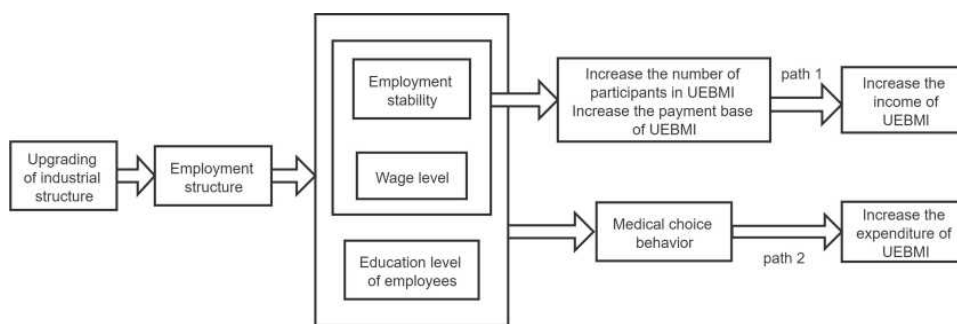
Upgrading of industrial structure

Employment structure

Employment stability

Wage level

Education level of employees

Increase the number of participants in UEBMI
Increase the payment base of UEBMI

path 1

Increase the income of UEBMI

Medical choice behavior

path 2

Increase the expenditure of UEBMI